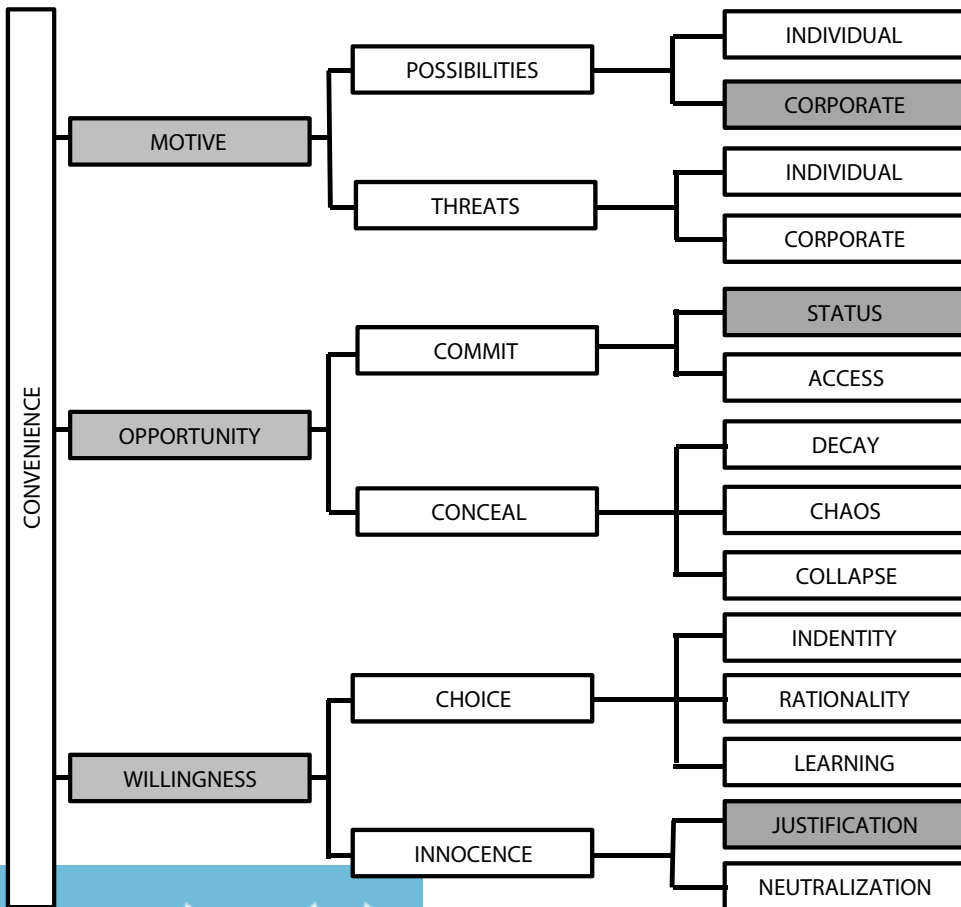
CONVENIENCE

MOTIVE

POSSIBILITIES

INDIVIDUAL

CORPORATE

THREATS

INDIVIDUAL

CORPORATE

OPPORTUNITY

COMMIT

STATUS

ACCESS

CONCEAL

DECAY

CHAOS

COLLAPSE

WILLINGNESS

CHOICE

INDENTITY

RATIONALITY

LEARNING

INNOCENCE

JUSTIFICATION

NEUTRALIZATION